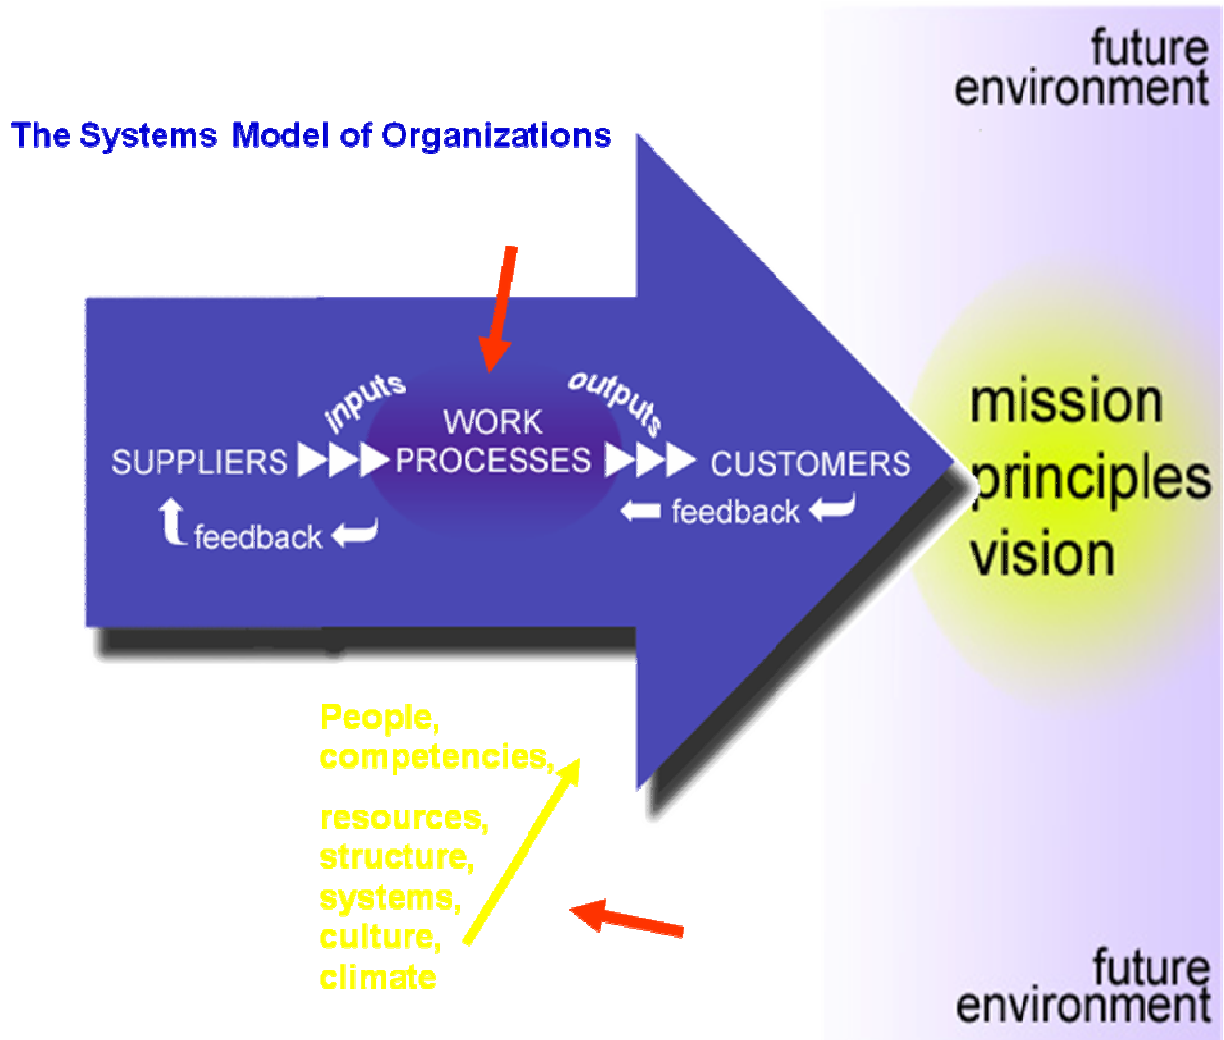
future environment

The Systems Model of Organizations

inputs

outputs

SUPPLIERS WORK PROCESSES CUSTOMERS

feedback

feedback

mission
principles
vision

People,
competencies,

resources,
structure,
systems,
culture,
climate

future environment